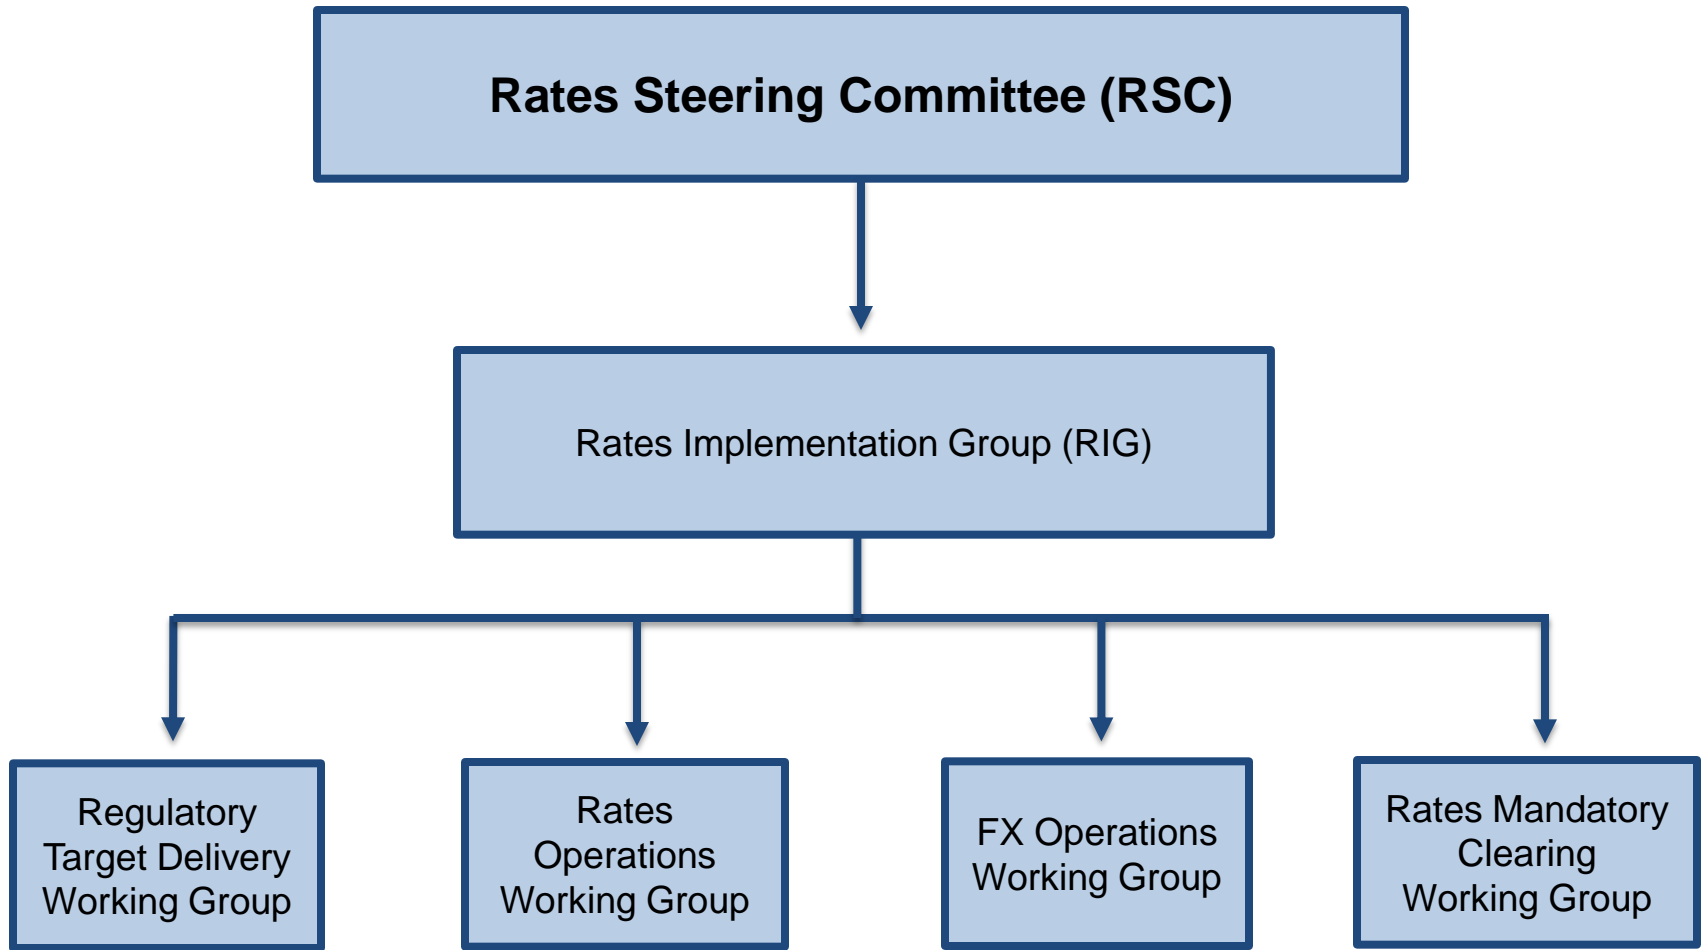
Rates Steering Committee (RSC)

Rates Implementation Group (RIG)

Regulatory Target Delivery Working Group

Rates Operations Working Group

FX Operations Working Group

Rates Mandatory Clearing Working Group